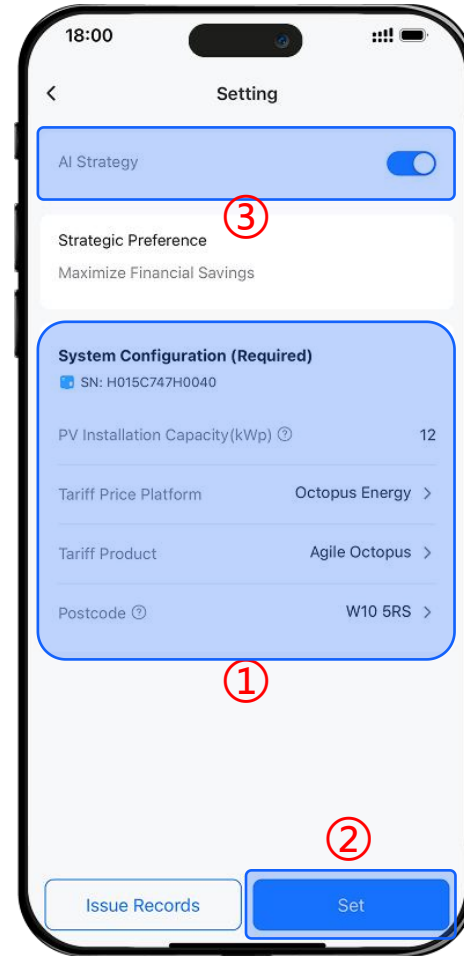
18:00

<

Setting

AI Strategy

③

Strategic Preference

Maximize Financial Savings

System Configuration (Required)

SN: H015C747H0040

PV Installation Capacity(kWp) ⓘ 12

Tariff Price Platform Octopus Energy >

Tariff Product Agile Octopus >

Postcode ⓘ W10 5RS >

①

②

Issue Records

Set